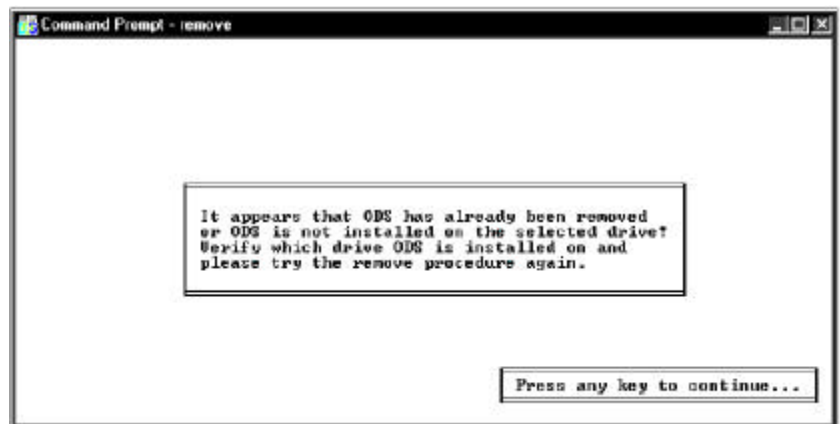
Command Prompt - remove

It appears that ODS has already been removed or ODS is not installed on the selected drive? Verify which drive ODS is installed on and please try the remove procedure again.

Press any key to continue...